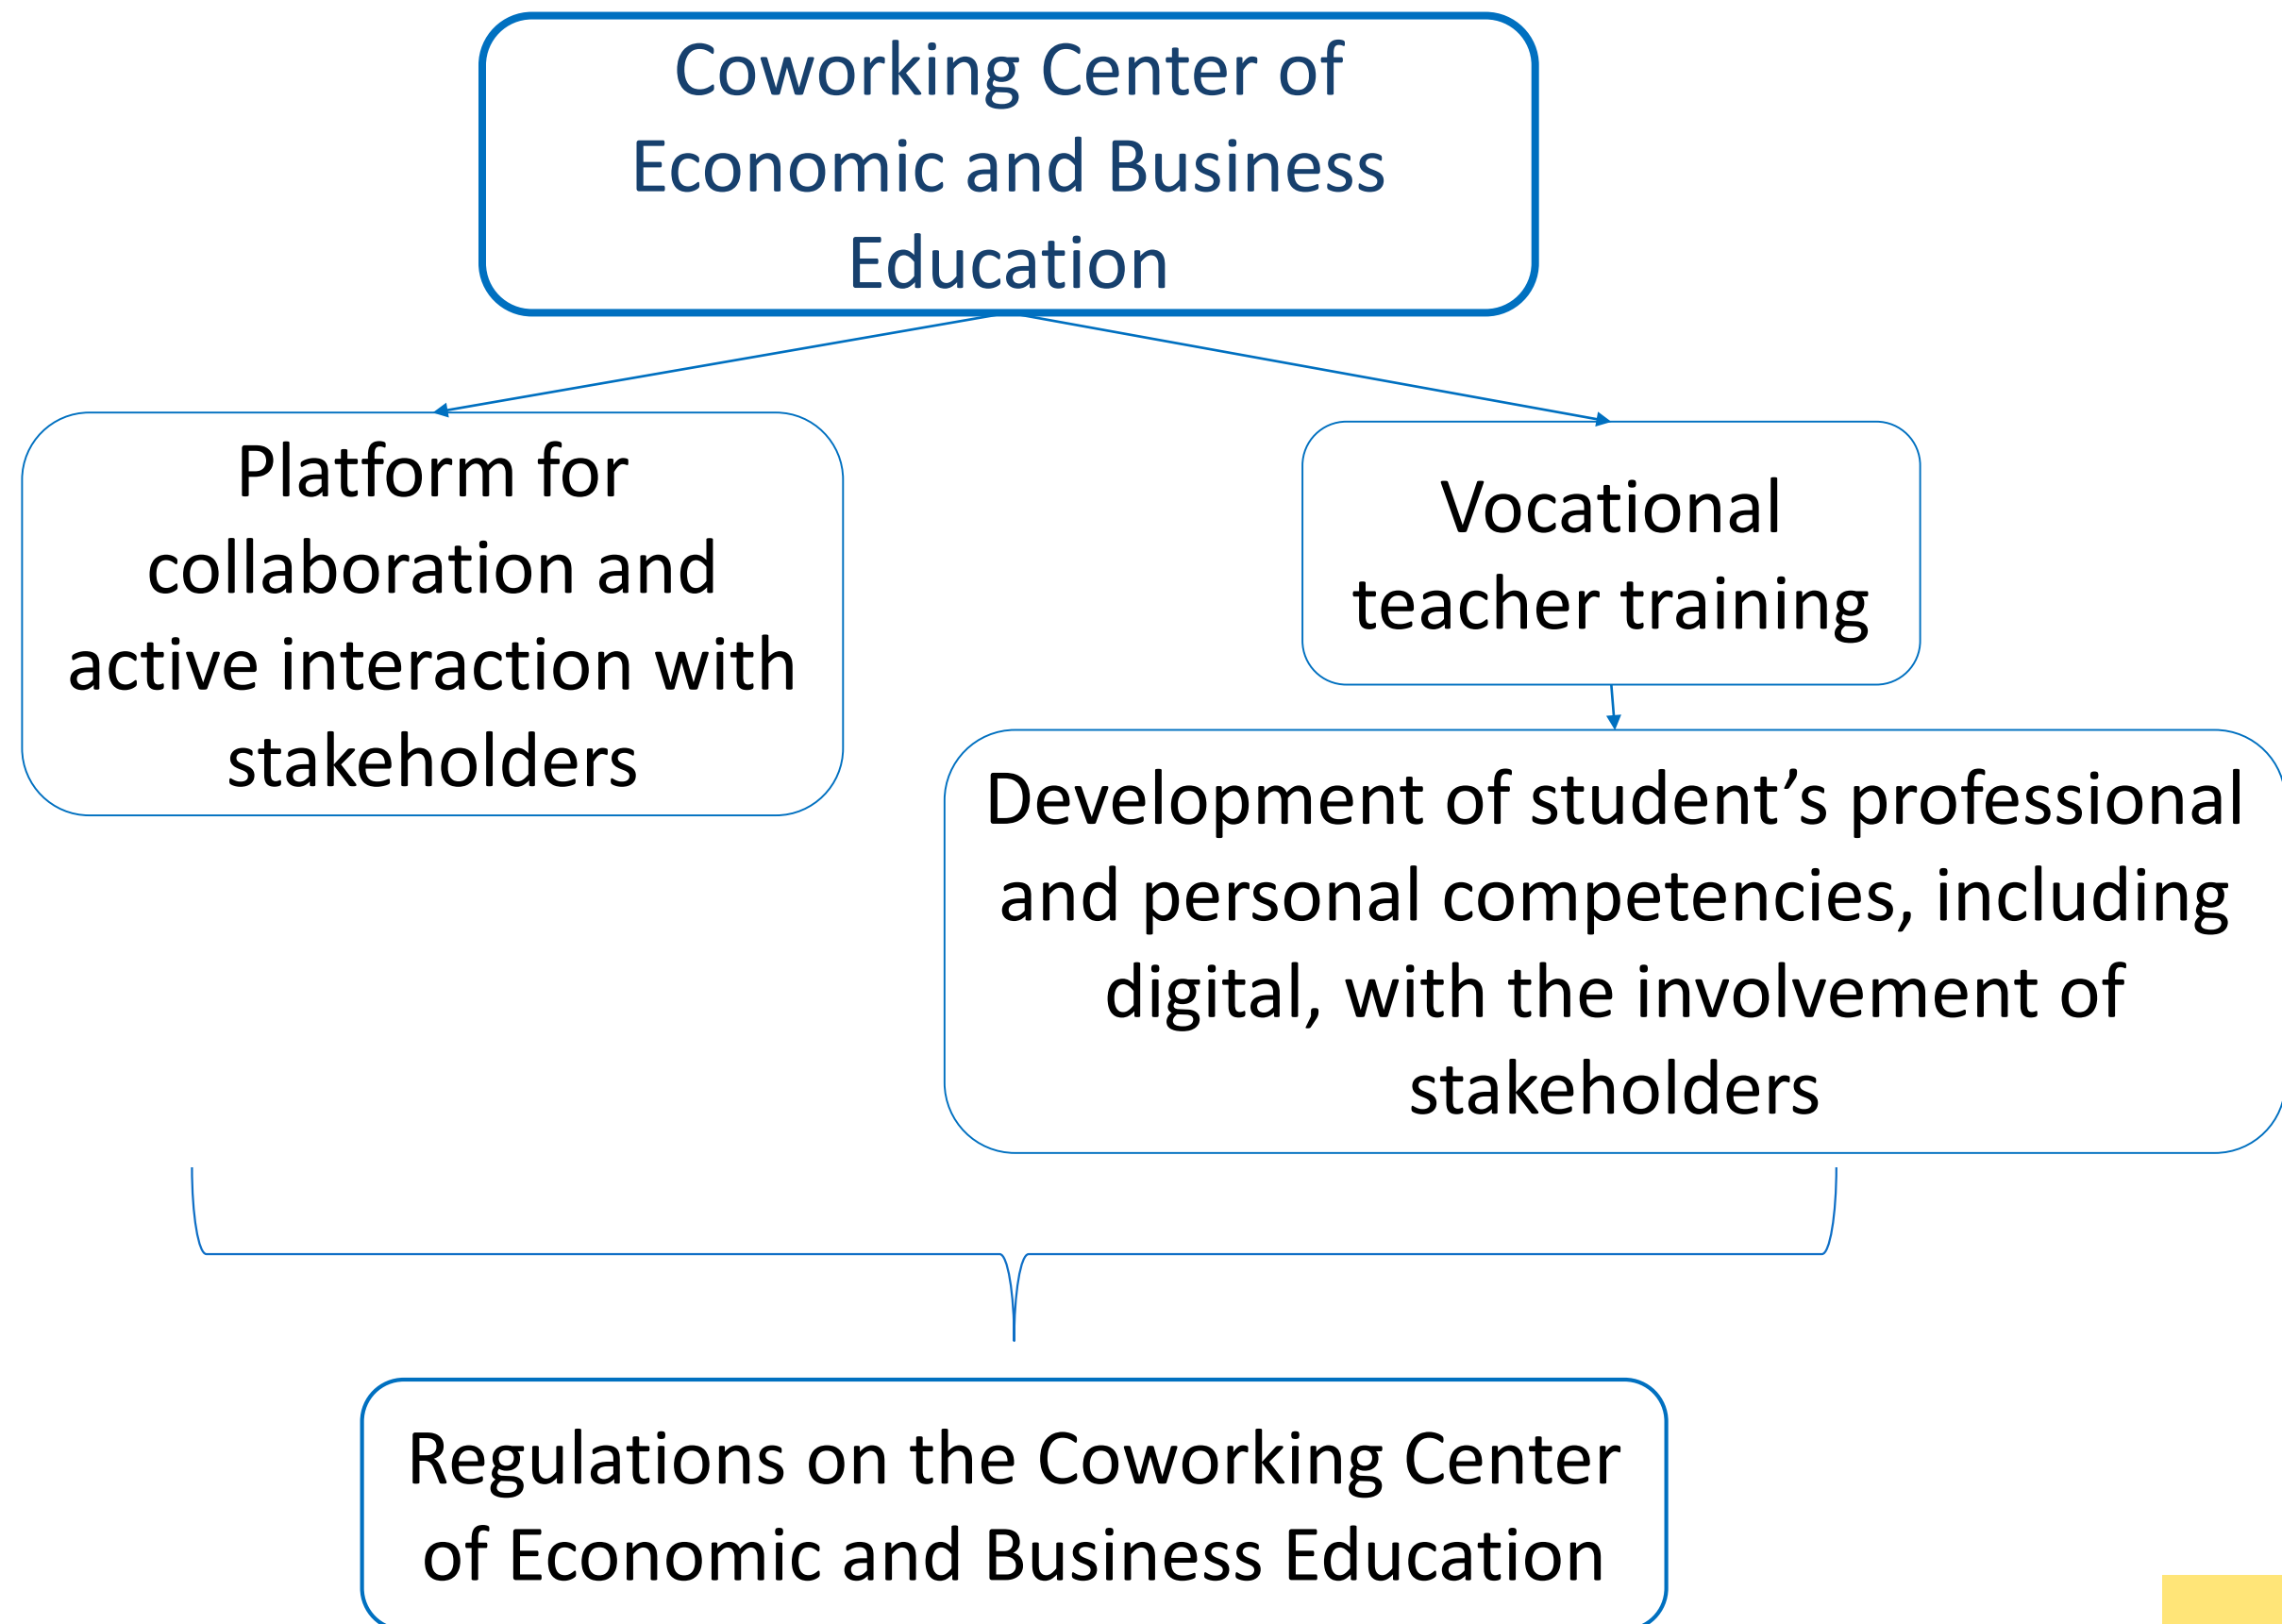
Coworking Center of Economic and Business Education

Platform for collaboration and active interaction with stakeholders

Vocational teacher training

Development of student’s professional and personal competencies, including digital, with the involvement of stakeholders

Regulations on the Coworking Center of Economic and Business Education